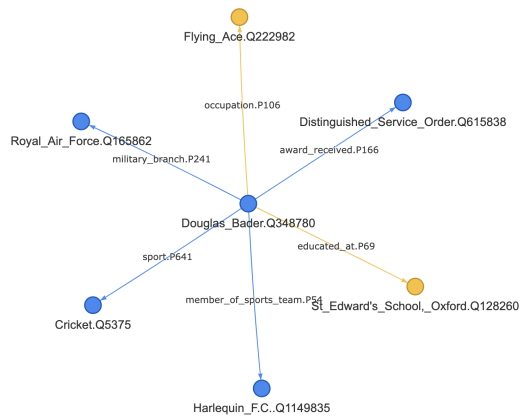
Flying_Ace.Q222982

occupation.P106

Royal_Air_Force.Q165862

military_branch.P241

Distinguished_Service_Order.Q615838

award_received.P166

Douglas_Bader.Q348780

educated_at.P69

sport.P641

member_of_sports_team.P54

St_Edward's_School,_Oxford.Q128260

Cricket.Q5375

Harlequin_F.C..Q1149835